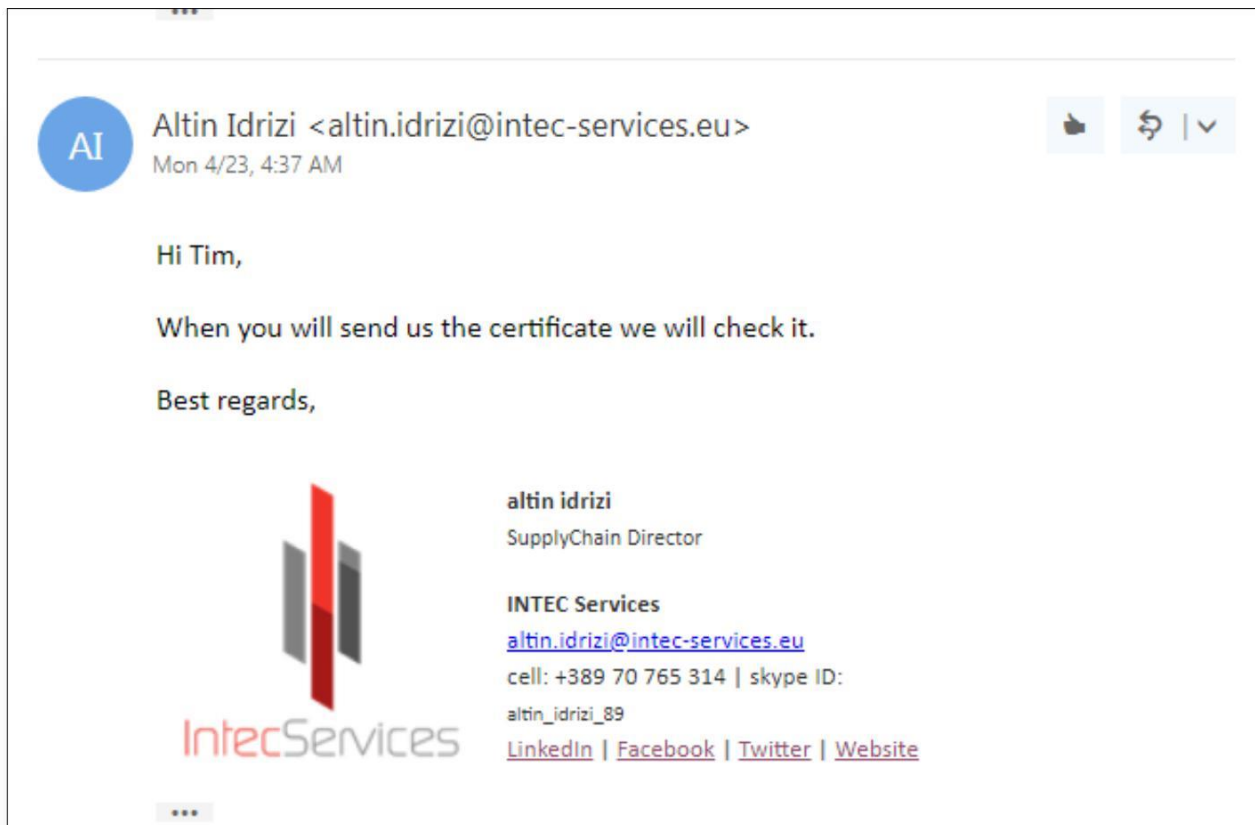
...

AI

Altin Idrizi <altin.idrizi@intec-services.eu>
Mon 4/23, 4:37 AM

Hi Tim,

When you will send us the certificate we will check it.

Best regards,

IntecServices

altin idrizi
SupplyChain Director

INTEC Services
altin.idrizi@intec-services.eu
cell: +389 70 765 314 | skype ID: altin_idrizi_89
LinkedIn | Facebook | Twitter | Website

...